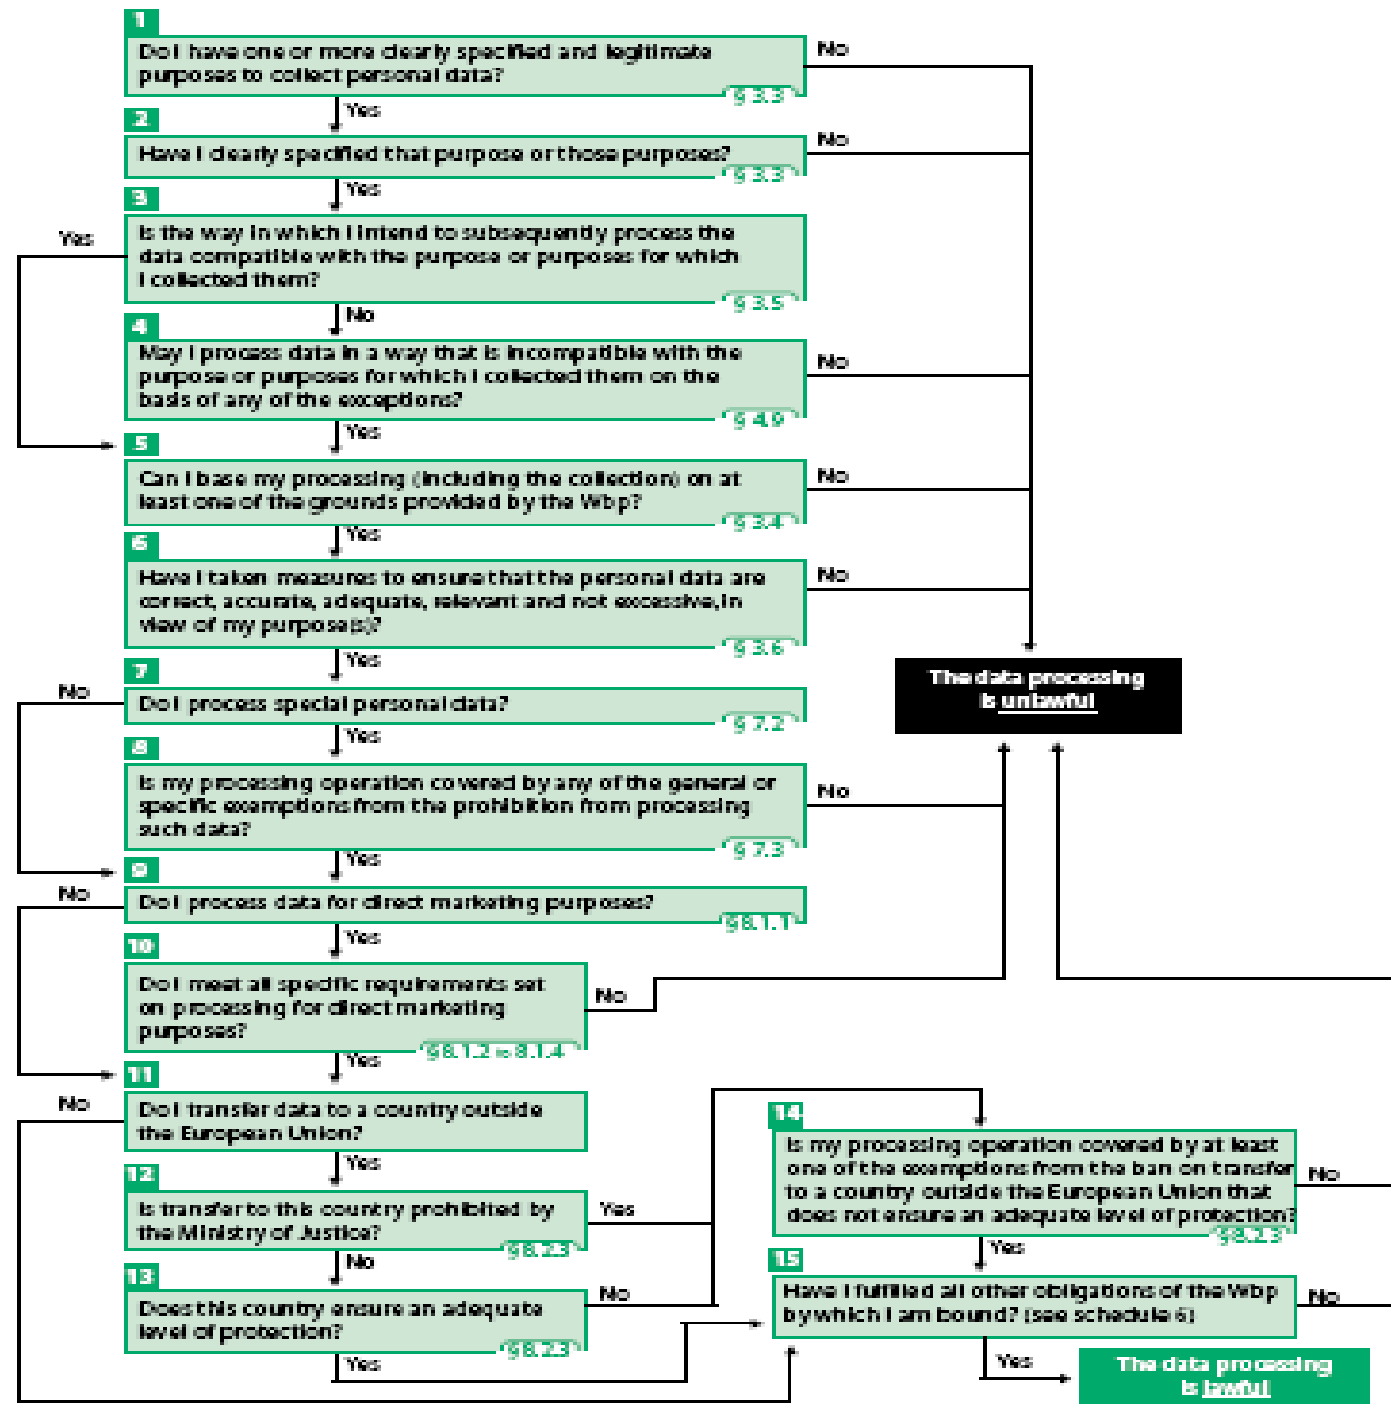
1
Do I have one or more clearly specified and legitimate purposes to collect personal data?
§ 3.3
No
Yes

2
Have I clearly specified that purpose or those purposes?
§ 3.3
No
Yes

3
Is the way in which I intend to subsequently process the data compatible with the purpose or purposes for which I collected them?
§ 3.5
Yes
No

4
May I process data in a way that is incompatible with the purpose or purposes for which I collected them on the basis of any of the exceptions?
§ 4.9
No
Yes

5
Can I base my processing (including the collection) on at least one of the grounds provided by the Wbp?
§ 3.4
No
Yes

6
Have I taken measures to ensure that the personal data are correct, accurate, adequate, relevant and not excessive, in view of my purpose(s)?
§ 3.6
No
Yes

The data processing is unlawful

7
Do I process special personal data?
§ 7.2
No
Yes

8
Is my processing operation covered by any of the general or specific exemptions from the prohibition from processing such data?
§ 7.3
No
Yes

9
Do I process data for direct marketing purposes?
§ 8.1.1
No
Yes

10
Do I meet all specific requirements set on processing for direct marketing purposes?
§ 8.1.2 to 8.1.4
No
Yes

11
Do I transfer data to a country outside the European Union?
No
Yes

12
Is transfer to this country prohibited by the Ministry of Justice?
§ 8.2.3
Yes
No

13
Does this country ensure an adequate level of protection?
§ 8.2.3
No
Yes

14
Is my processing operation covered by at least one of the exemptions from the ban on transfer to a country outside the European Union that does not ensure an adequate level of protection?
§ 8.2.3
No
Yes

15
Have I fulfilled all other obligations of the Wbp by which I am bound? (see schedule 6)
No
Yes

The data processing is lawful